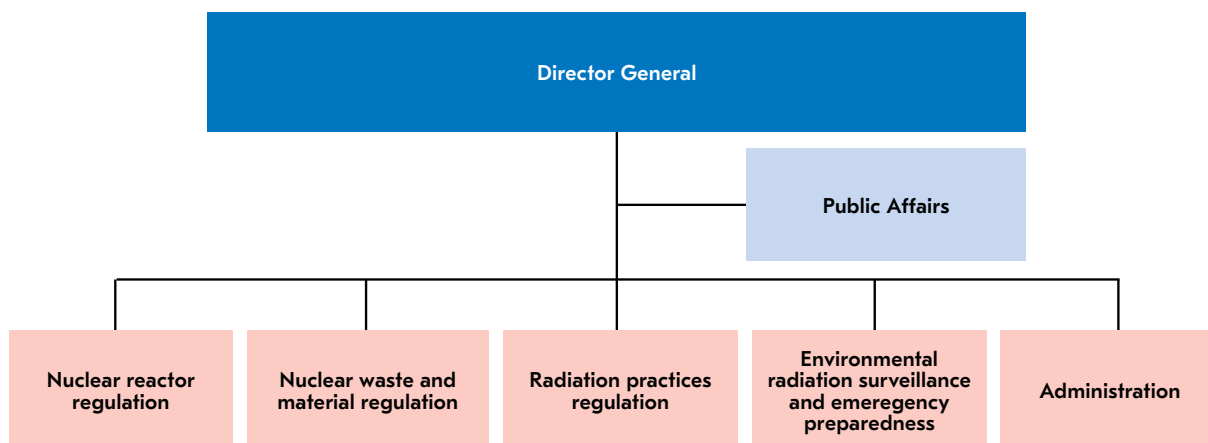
Director General

Public Affairs

Nuclear reactor regulation

Nuclear waste and material regulation

Radiation practices regulation

Environmental radiation surveillance and emeregency preparedness

Administration